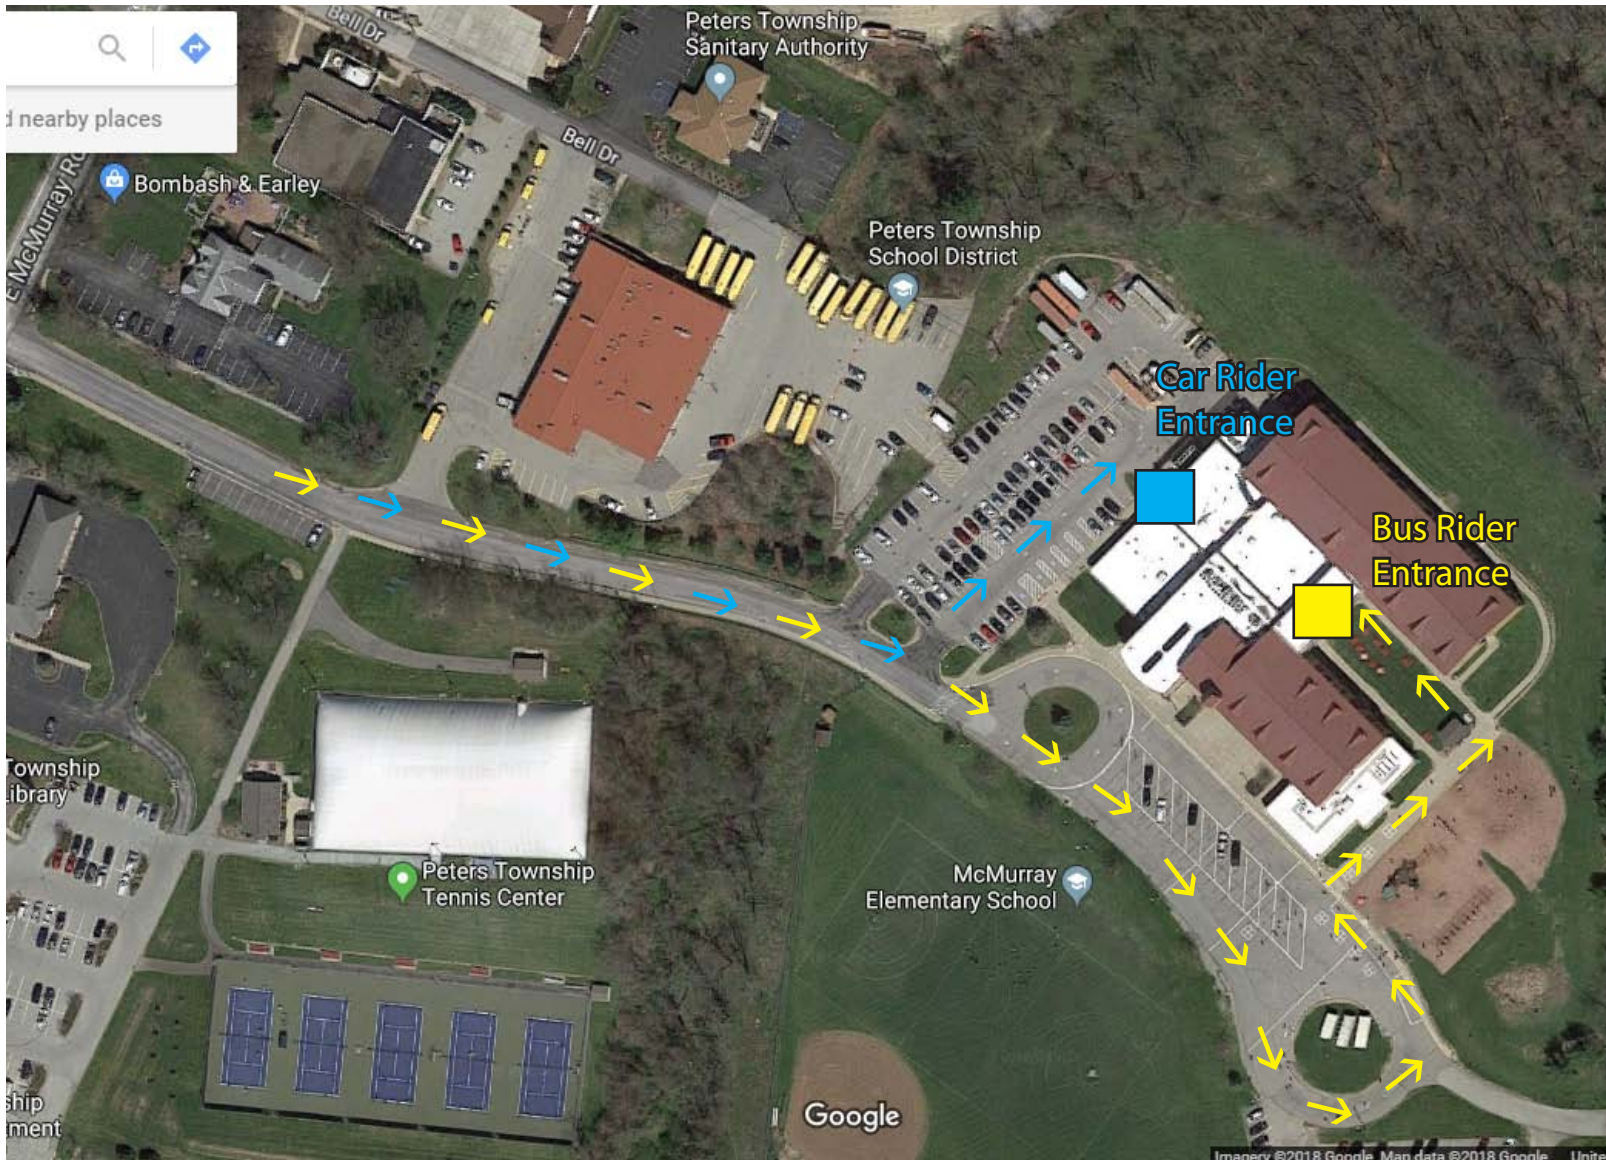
d nearby places

Bell Dr

Peters Township Sanitary Authority

Bell Dr

E McMurray Rd

Bombash & Earley

Peters Township School District

Car Rider Entrance

Bus Rider Entrance

Township Library

Peters Township Tennis Center

McMurray Elementary School

ship ment

Google

Imagery ©2018 Google, Map data ©2018 Google   Unite